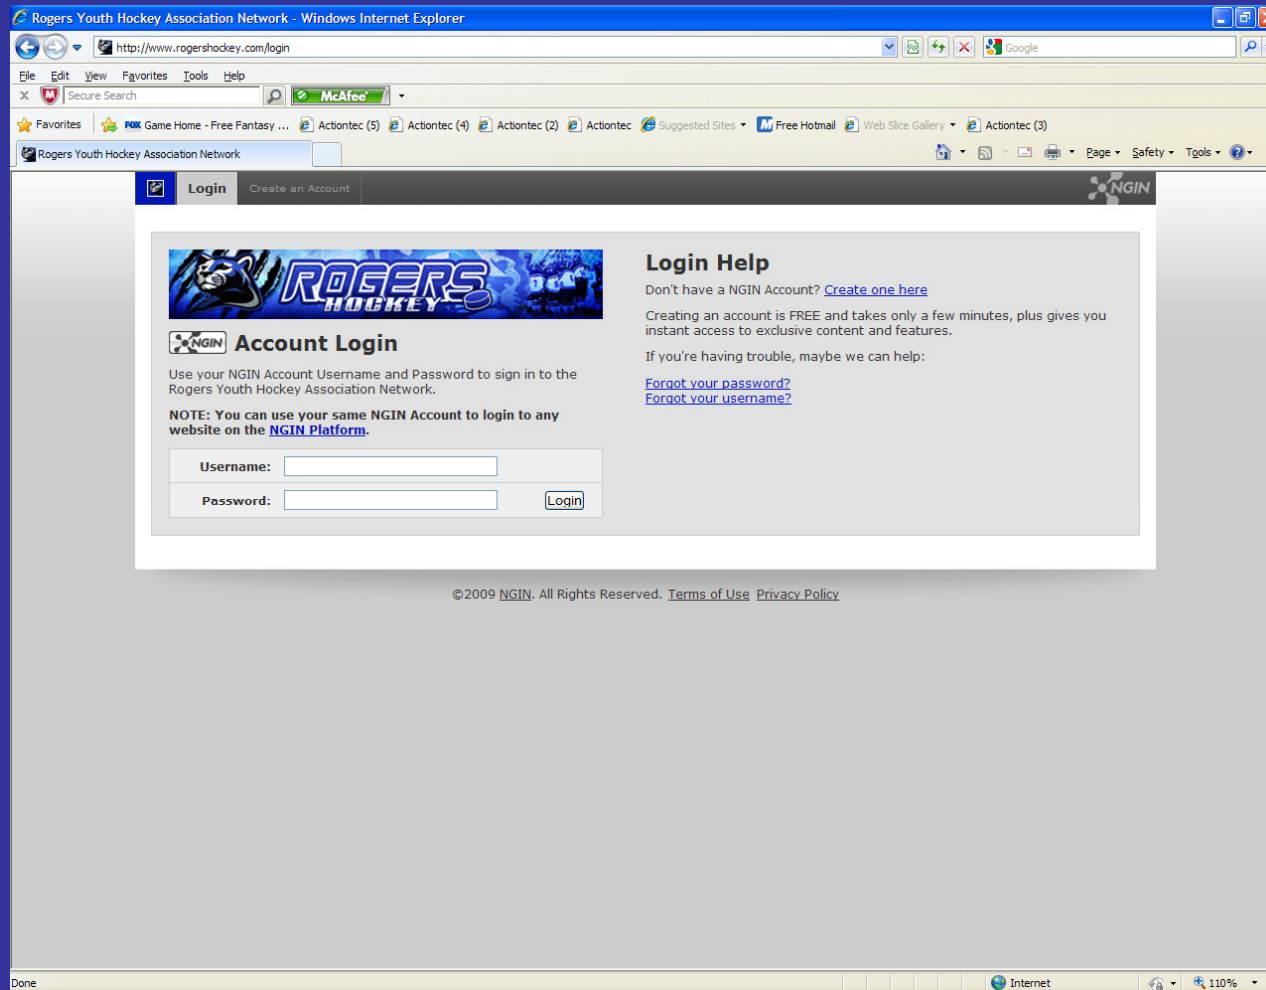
Rogers Youth Hockey Association Network - Windows Internet Explorer

http://www.rogershockey.com/login

Google

File Edit View Favorites Tools Help

Secure Search

McAfee

Favorites

FOX Game Home - Free Fantasy ... Actiontec (5) Actiontec (4) Actiontec (2) Actiontec Suggested Sites Free Hotmail Web Slice Gallery Actiontec (3)

Rogers Youth Hockey Association Network

Page Safety Tools

Login Create an Account

NGIN

ROGERS HOCKEY

NGIN Account Login

Use your NGIN Account Username and Password to sign in to the Rogers Youth Hockey Association Network.

NOTE: You can use your same NGIN Account to login to any website on the NGIN Platform.

Username:

Password:

Login

Login Help

Don't have a NGIN Account? Create one here

Creating an account is FREE and takes only a few minutes, plus gives you instant access to exclusive content and features.

If you're having trouble, maybe we can help:

Forgot your password?
Forgot your username?

©2009 NGIN. All Rights Reserved. Terms of Use Privacy Policy

Done

Internet

110%